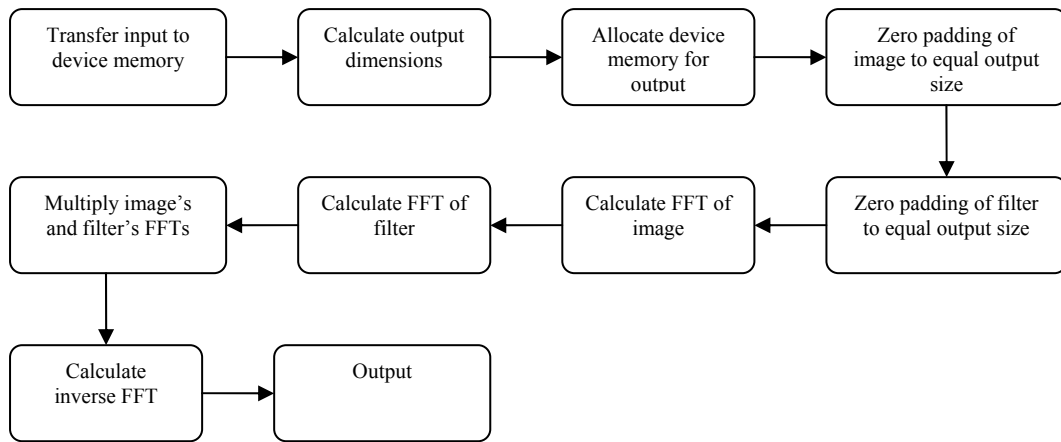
Transfer input to device memory

Calculate output dimensions

Allocate device memory for output

Zero padding of image to equal output size

Zero padding of filter to equal output size

Calculate FFT of image

Calculate FFT of filter

Multiply image's and filter's FFTs

Calculate inverse FFT

Output